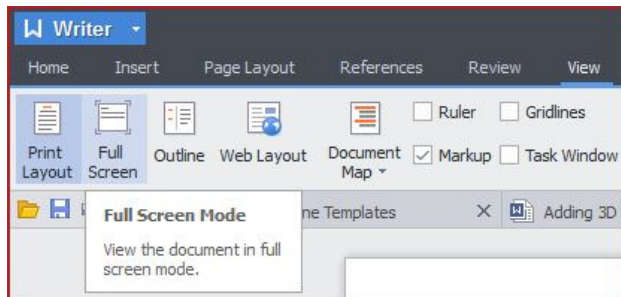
Writer

Home Insert Page Layout References Review View

Print Layout
Full Screen
Outline
Web Layout
Document Map
Ruler
Gridlines
Markup
Task Window

ne Templates
Adding 3D

Full Screen Mode

View the document in full screen mode.